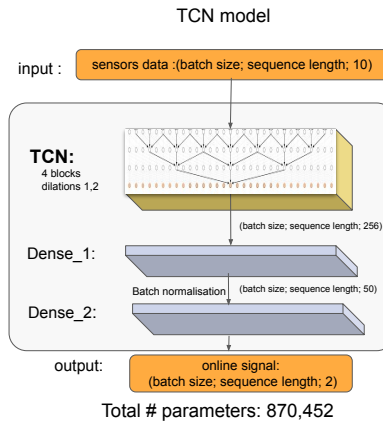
TCN model

input :

sensors data :(batch size; sequence length; 10)

TCN:
4 blocks
dilations 1,2

(batch size; sequence length; 256)

Dense_1:

Batch normalisation

(batch size; sequence length; 50)

Dense_2:

output:

online signal:
(batch size; sequence length; 2)

Total # parameters: 870,452